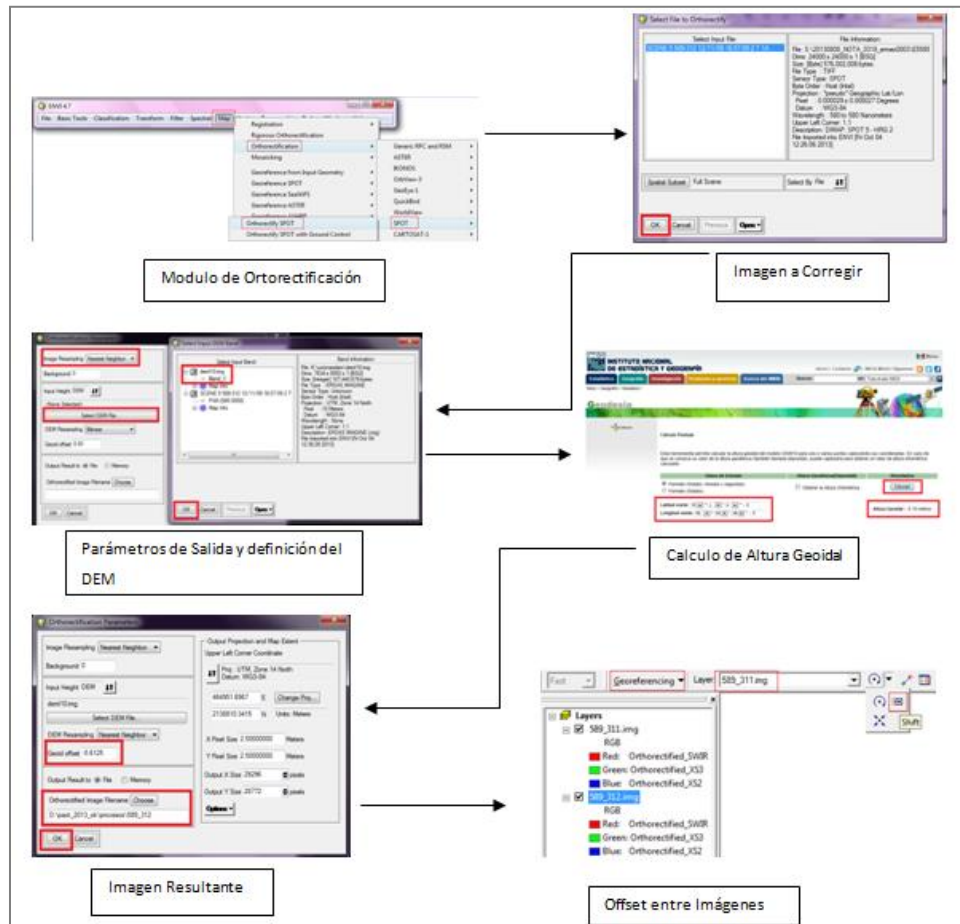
ENVI 4.7

File Basic Tools Classification Transform Filter Spectral Map

Registration
Rigorous Orthorectification
Orthorectification
Mosaicking
Georeference from Input Geometry
Georeference SPOT
Georeference SeaWiFS
Georeference ASTER
Orthorectify SPOT
Orthorectify SPOT with Ground Control

Generic RPC and RSM
ASTER
IKONOS
OrbView-3
SkySat
QuickBird
WorldView
SPOT
CARTOSAT-1

Modulo de Ortorectificación

Select File to Orthorectify

Select Input File

File Information:

Spatial Subset Full Scene

Select By File

OK Cancel Previous Open

Imagen a Corregir

Image Resampling Nearest Neighbor

Background 0

Input Height DEM

Select DEM File

DEM Resampling

Geoid offset 0.00

Output Result to File Memory

Orthorectified Image Filename Choose

OK Cancel

Select Input DEM Band

Select Input Band

Band Information:

OK Cancel Previous Open

Parámetros de Salida y definición del DEM

INSTITUTO NACIONAL DE ESTADÍSTICA Y GEOGRAFÍA

Geodesia

Calculo de Altura Geoidal

Orthorectification Parameters

Image Resampling Nearest Neighbor

Background 0

Input Height DEM

dem10.img

Select DEM File

DEM Resampling Nearest Neighbor

Geoid offset -9.6125

Output Result to File Memory

Orthorectified Image Filename Choose

D:\paoli_2013_ok\procesos\589_312

OK Cancel

Output Projection and Map Extent

Upper Left Corner Coordinate

Proj : UTM, Zone 14 North
Datum : WGS-84

Change Proj...

Units: Meters

X Pixel Size 2.50000000 Meters

Y Pixel Size 2.50000000 Meters

Output X Size 25296 pixels

Output Y Size 25772 pixels

Options

Imagen Resultante

Georeferencing Layer: 589_311.img

Shift

Layers
589_311.img
RGB
Red: Orthorectified_SWIR
Green: Orthorectified_XS3
Blue: Orthorectified_XS2
589_312.img
RGB
Red: Orthorectified_SWIR
Green: Orthorectified_XS3
Blue: Orthorectified_XS2

Offset entre Imágenes